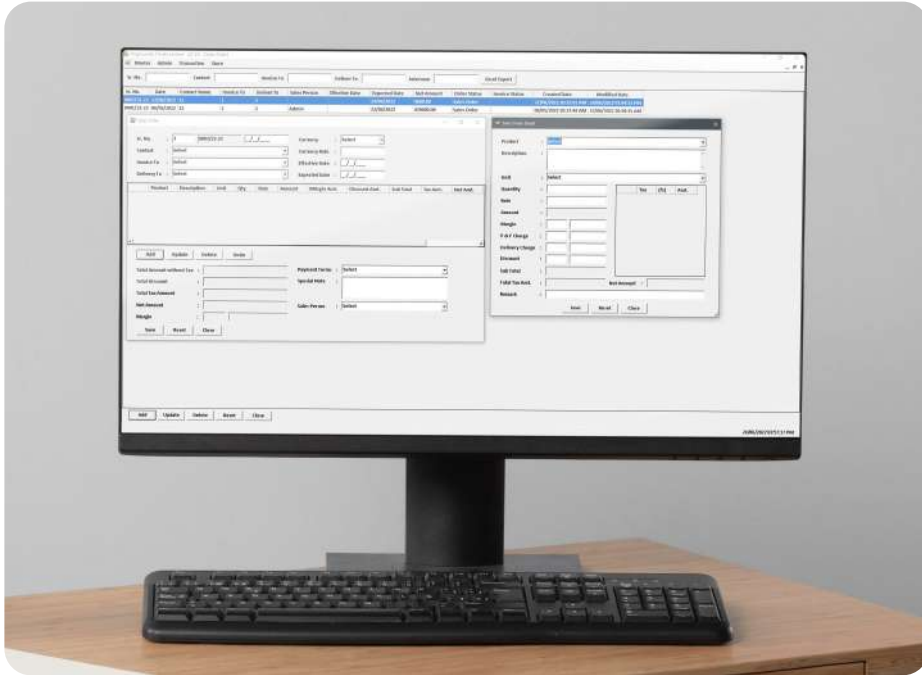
Masters Admin Transaction Store

Sr. No. Contact Invoice To Delivery To Reference Excel Export

Sr. No. Date Contact Name Invoice To Deliver To Sales Person Effective Date Expected Date Net Amount Order Status Invoice Status Created Date Modified Date

Sales Order

Sr. No. Currency Select
Contact Select Currency Rate
Invoice To Select Effective Date
Delivery To Select Expected Date

Product Description Unit Qty Rate Amount

Add Update Delete Undo

Total Amount without Tax
Total Discount
Total Tax Amount
Net Amount
Margin

Payment Terms Select
Special Note
Sales Person Select

Save Reset Close

Sales Order Detail

Product
Description
Unit Select
Quantity
Rate
Amount
Margin
P & F Charge
Delivery Charge
Discount
Sub Total
Total Tax Amt.
Net Amount
Remark

Tax (%) Amt.

Save Reset Close

Add Update Delete Reset Close